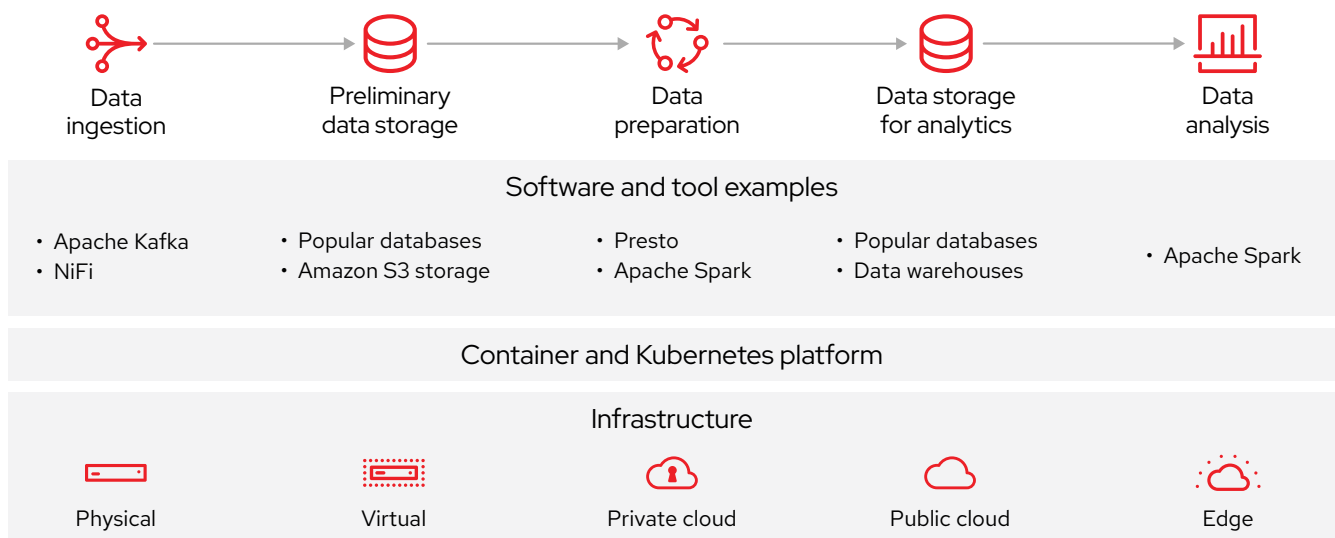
Data ingestion

Preliminary data storage

Data preparation

Data storage for analytics

Data analysis

Software and tool examples

• Apache Kafka
• NiFi

• Popular databases
• Amazon S3 storage

• Presto
• Apache Spark

• Popular databases
• Data warehouses

• Apache Spark

Container and Kubernetes platform

Infrastructure

Physical

Virtual

Private cloud

Public cloud

Edge